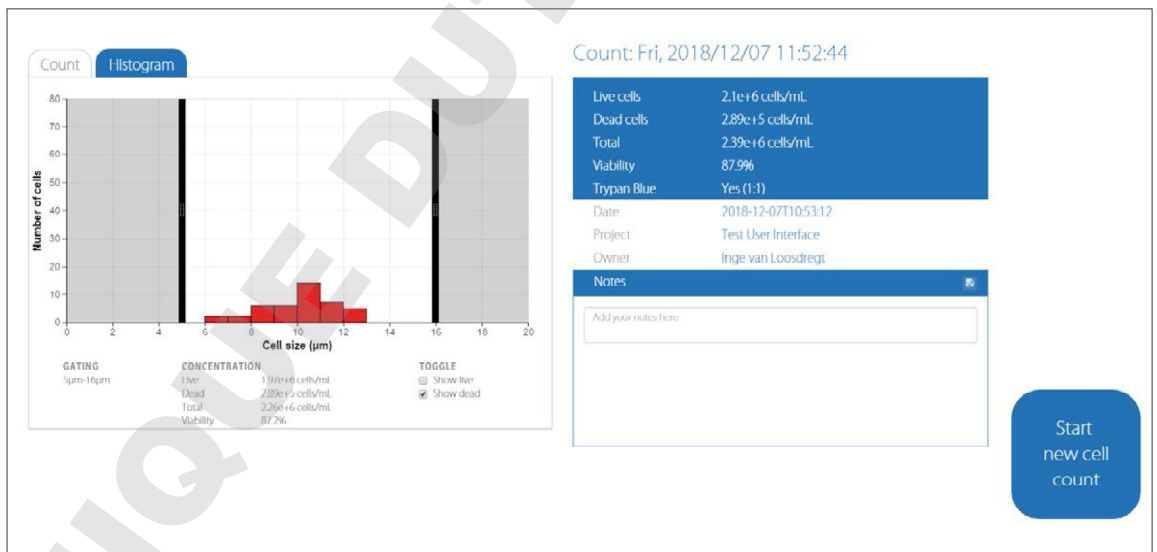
Count Histogram

Number of cells

80
70
60
50
40
30
20
10
0

0 2 4 6 8 10 12 14 16 18 20
Cell size (µm)

GATING
5µm-16µm

CONCENTRATION
Live 1.97e+6 cells/mL
Dead 2.89e+5 cells/mL
Total 2.26e+6 cells/mL
Viability 87.2%

TOGGLE
Show live
Show dead

Count: Fri, 2018/12/07 11:52:44

| | |
|---|---|
| Live cells | 2.1e+6 cells/mL |
| Dead cells | 2.89e+5 cells/mL |
| Total | 2.39e+6 cells/mL |
| Viability | 87.9% |
| Trypan Blue | Yes (1:1) |
| Date | 2018-12-07T10:53:12 |
| Project | Test User Interface |
| Owner | Inge van Loosdregt |

Notes

Add your notes here

Start new cell count